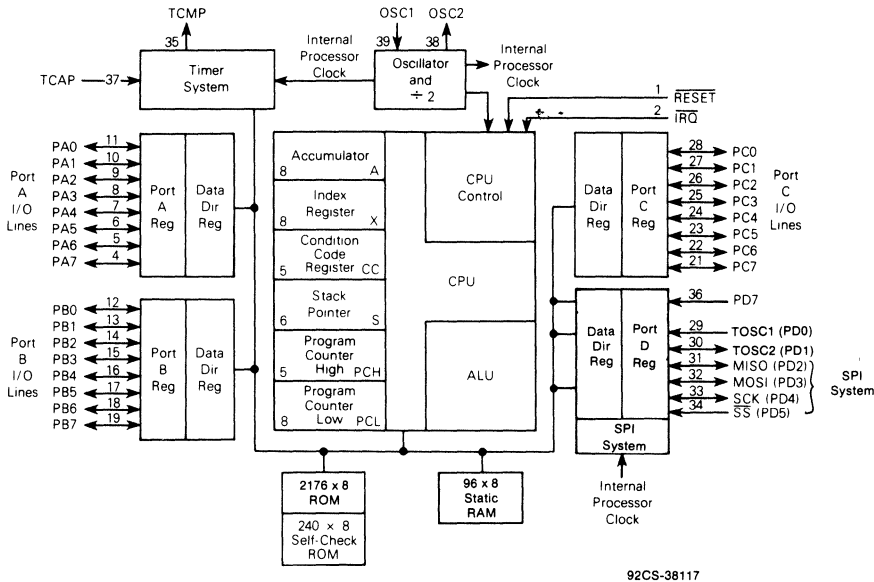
TCMP
35
OSC1 OSC2
39 38
Internal Processor Clock
Internal Processor Clock
Timer System
Oscillator and ÷ 2
TCAP 37
1 $\overline{RESET}$
2 $\overline{IRQ}$
PA0 11
PA1 10
PA2 9
PA3 8
PA4 7
PA5 6
PA6 5
PA7 4
Port A I/O Lines
Port A Reg
Data Dir Reg
Accumulator
8 A
Index Register
8 X
Condition Code Register
5 CC
Stack Pointer
6 S
Program Counter High
5 PCH
Program Counter Low
8 PCL
CPU Control
CPU
ALU
Data Dir Reg
Port C Reg
28 PC0
27 PC1
26 PC2
25 PC3
24 PC4
23 PC5
22 PC6
21 PC7
Port C I/O Lines
PB0 12
PB1 13
PB2 14
PB3 15
PB4 16
PB5 17
PB6 18
PB7 19
Port B I/O Lines
Port B Reg
Data Dir Reg
Data Dir Reg
Port D Reg
36 PD7
29 TOSC1 (PD0)
30 TOSC2 (PD1)
31 MISO (PD2)
32 MOSI (PD3)
33 SCK (PD4)
34 $\overline{SS}$ (PD5)
SPI System
SPI System
Internal Processor Clock
2176 x 8 ROM
240 × 8 Self-Check ROM
96 x 8 Static RAM
92CS-38117